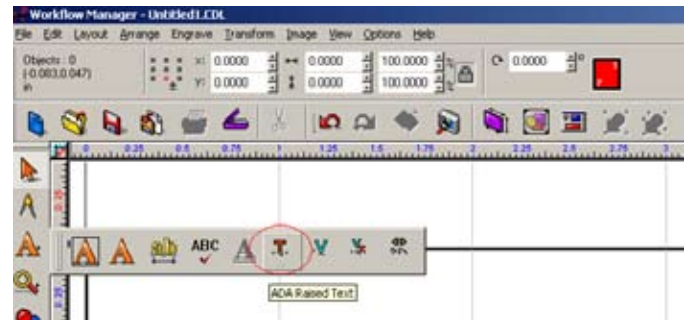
Workflow Manager - Untitled1.CDL

File Edit Layout Arrange Engrave Transform Image View Options Help

Objects : 0
(-0.083,0.047)
in

X: 0.0000
Y: 0.0000
0.0000
0.0000
100.0000
100.0000
%
%
0.0000
°

0 0.25 0.5 0.75 1 1.25 1.5 1.75 2 2.25 2.5 2.75 3

ABC

ADA Raised Text